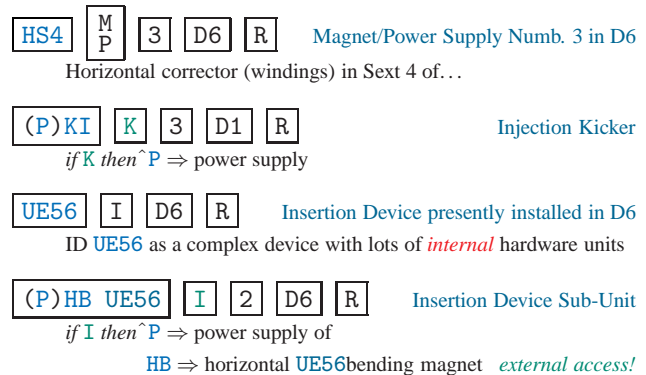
HS4 | M P | 3 | D6 | R    Magnet/Power Supply Numb. 3 in D6

Horizontal corrector (windings) in Sext 4 of...

(P)KI | K | 3 | D1 | R    Injection Kicker

*if* K *then*ˆP ⇒ power supply

UE56 | I | D6 | R    Insertion Device presently installed in D6

ID UE56 as a complex device with lots of *internal* hardware units

(P)HB UE56 | I | 2 | D6 | R    Insertion Device Sub-Unit

*if* I *then*ˆP ⇒ power supply of

HB ⇒ horizontal UE56bending magnet    *external access!*